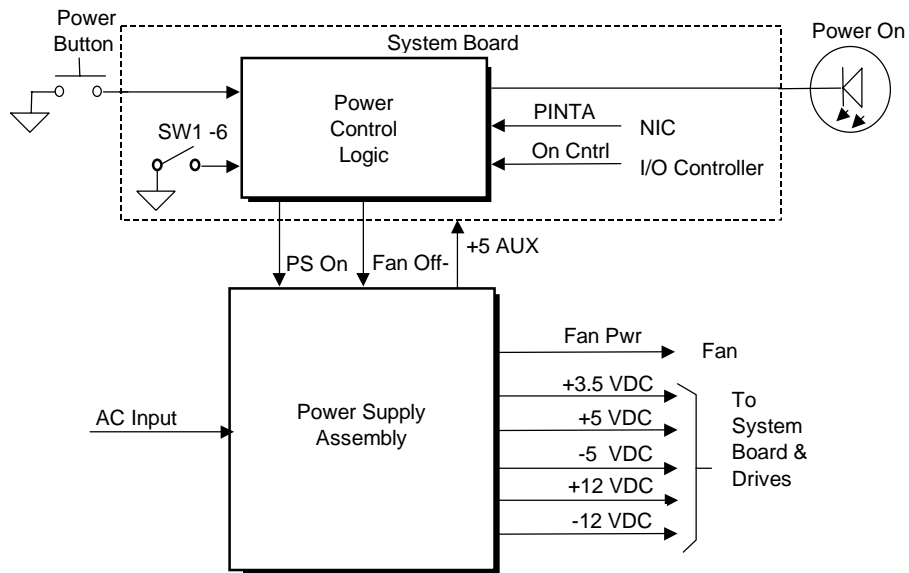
Power Button

System Board

Power On

Power Control Logic

SW1 -6

PINTA

NIC

On Cntrl

I/O Controller

PS On

Fan Off-

+5 AUX

Fan Pwr

Fan

+3.5 VDC

+5 VDC

-5 VDC

+12 VDC

-12 VDC

To System Board & Drives

AC Input

Power Supply Assembly